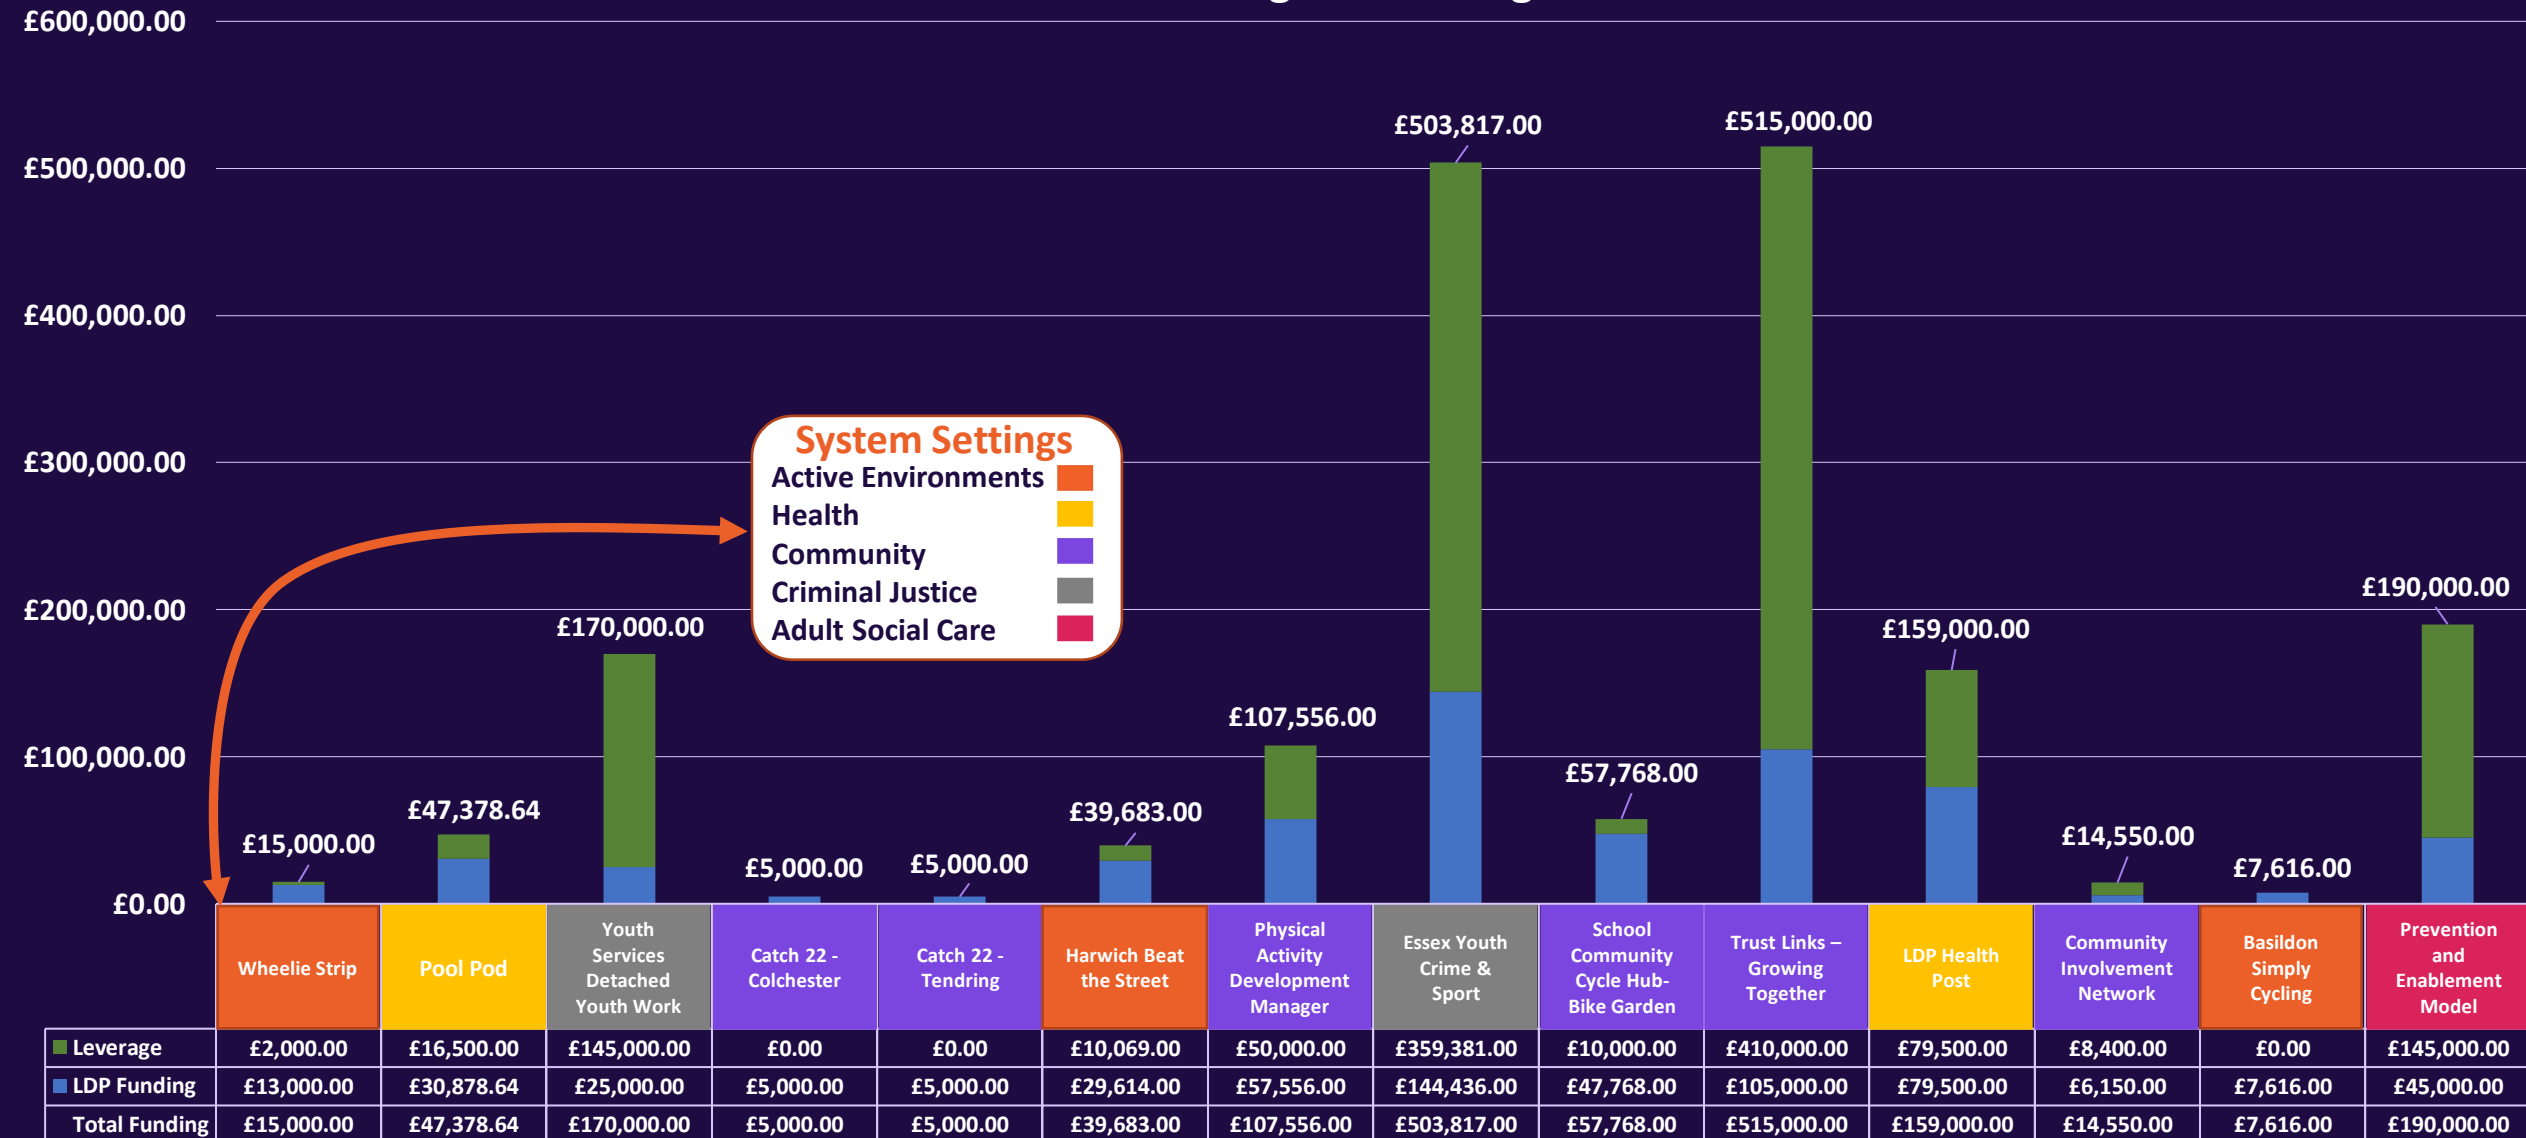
£600,000.00
£500,000.00
£400,000.00
£300,000.00
£200,000.00
£100,000.00
£0.00

£503,817.00
£515,000.00
£170,000.00
£190,000.00
£159,000.00
£107,556.00
£57,768.00
£47,378.64
£39,683.00
£15,000.00
£5,000.00
£5,000.00
£14,550.00
£7,616.00

System Settings
Active Environments
Health
Community
Criminal Justice
Adult Social Care

| | Wheelie Strip | Pool Pod | Youth Services Detached Youth Work | Catch 22 - Colchester | Catch 22 - Tendring | Harwich Beat the Street | Physical Activity Development Manager | Essex Youth Crime & Sport | School Community Cycle Hub- Bike Garden | Trust Links – Growing Together | LDP Health Post | Community Involvement Network | Basildon Simply Cycling | Prevention and Enablement Model |
|---|---|---|---|---|---|---|---|---|---|---|---|---|---|---|
| Leverage | £2,000.00 | £16,500.00 | £145,000.00 | £0.00 | £0.00 | £10,069.00 | £50,000.00 | £359,381.00 | £10,000.00 | £410,000.00 | £79,500.00 | £8,400.00 | £0.00 | £145,000.00 |
| LDP Funding | £13,000.00 | £30,878.64 | £25,000.00 | £5,000.00 | £5,000.00 | £29,614.00 | £57,556.00 | £144,436.00 | £47,768.00 | £105,000.00 | £79,500.00 | £6,150.00 | £7,616.00 | £45,000.00 |
| Total Funding | £15,000.00 | £47,378.64 | £170,000.00 | £5,000.00 | £5,000.00 | £39,683.00 | £107,556.00 | £503,817.00 | £57,768.00 | £515,000.00 | £159,000.00 | £14,550.00 | £7,616.00 | £190,000.00 |